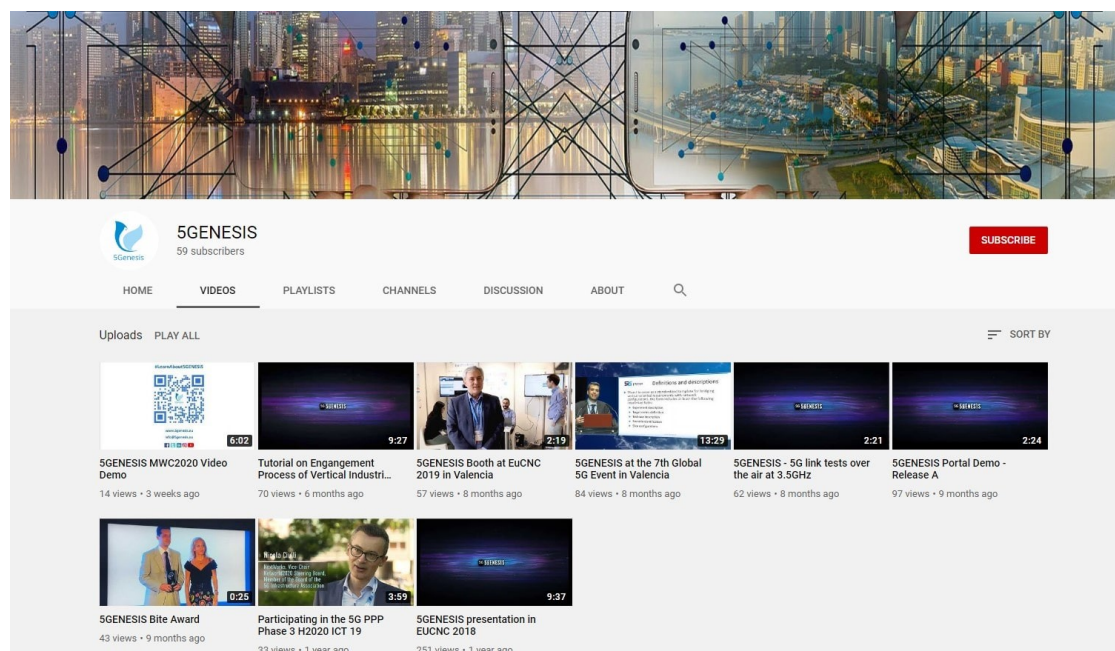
5Genesis

5GENESIS
59 subscribers

SUBSCRIBE

HOME VIDEOS PLAYLISTS CHANNELS DISCUSSION ABOUT

Uploads PLAY ALL

SORT BY

#LearnAbout5GENESIS

6:02
5GENESIS MWC2020 Video Demo
14 views • 3 weeks ago

5GENESIS
9:27
Tutorial on Engangement Process of Vertical Industri...
70 views • 6 months ago

2:19
5GENESIS Booth at EuCNC 2019 in Valencia
57 views • 8 months ago

Definitions and descriptions
13:29
5GENESIS at the 7th Global 5G Event in Valencia
84 views • 8 months ago

5GENESIS
2:21
5GENESIS - 5G link tests over the air at 3.5GHz
62 views • 8 months ago

5GENESIS
2:24
5GENESIS Portal Demo - Release A
97 views • 9 months ago

0:25
5GENESIS Bite Award
43 views • 9 months ago

Nicola Ciulli
3:59
Participating in the 5G PPP Phase 3 H2020 ICT 19
33 views • 1 year ago

5GENESIS
9:37
5GENESIS presentation in EUCNC 2018
251 views • 1 year ago